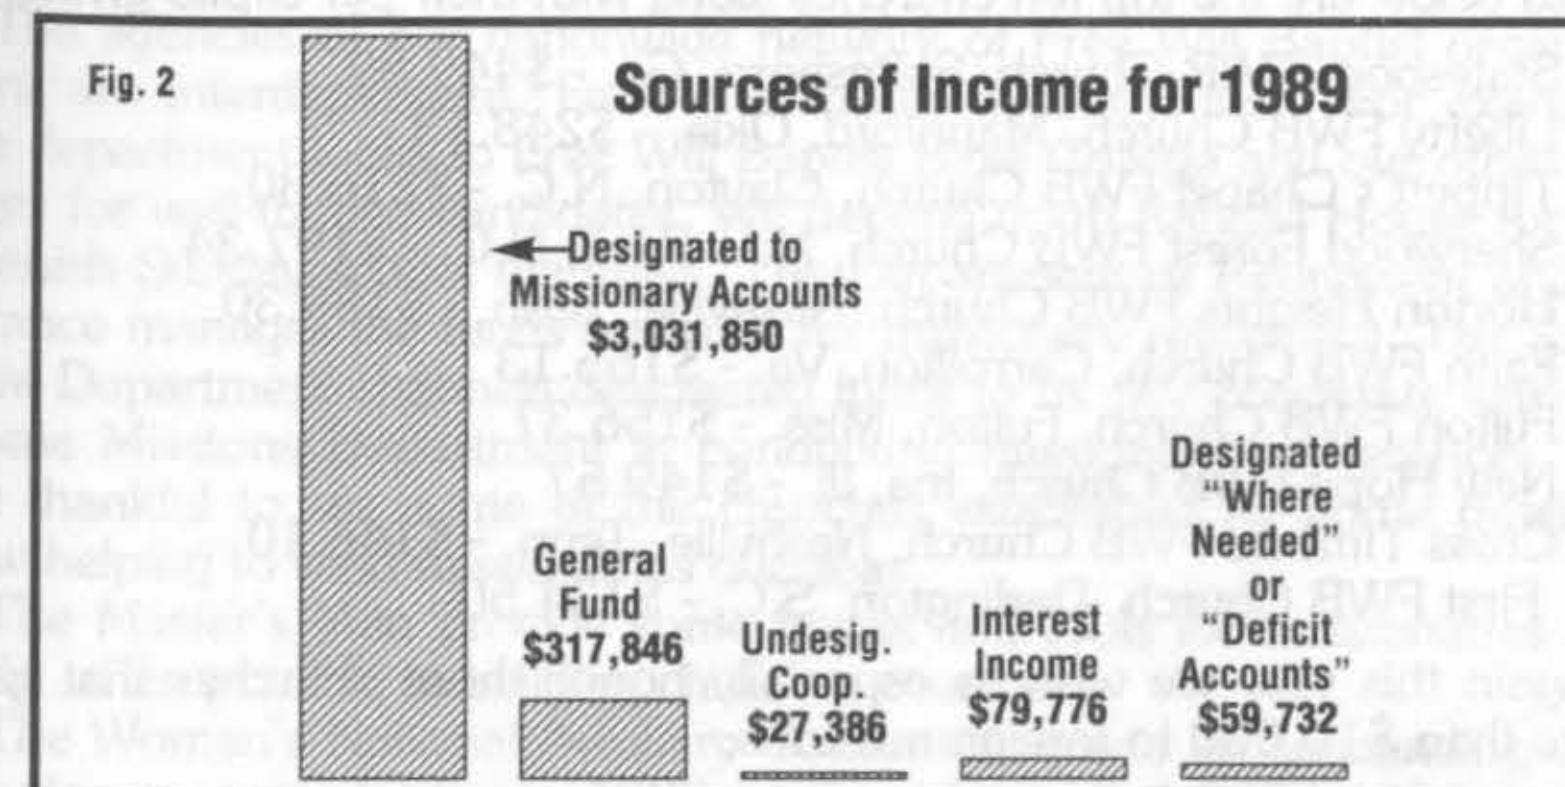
Fig. 2

Sources of Income for 1989

Designated to Missionary Accounts $3,031,850

General Fund $317,846

Undesig. Coop. $27,386

Interest Income $79,776

Designated "Where Needed" or "Deficit Accounts" $59,732